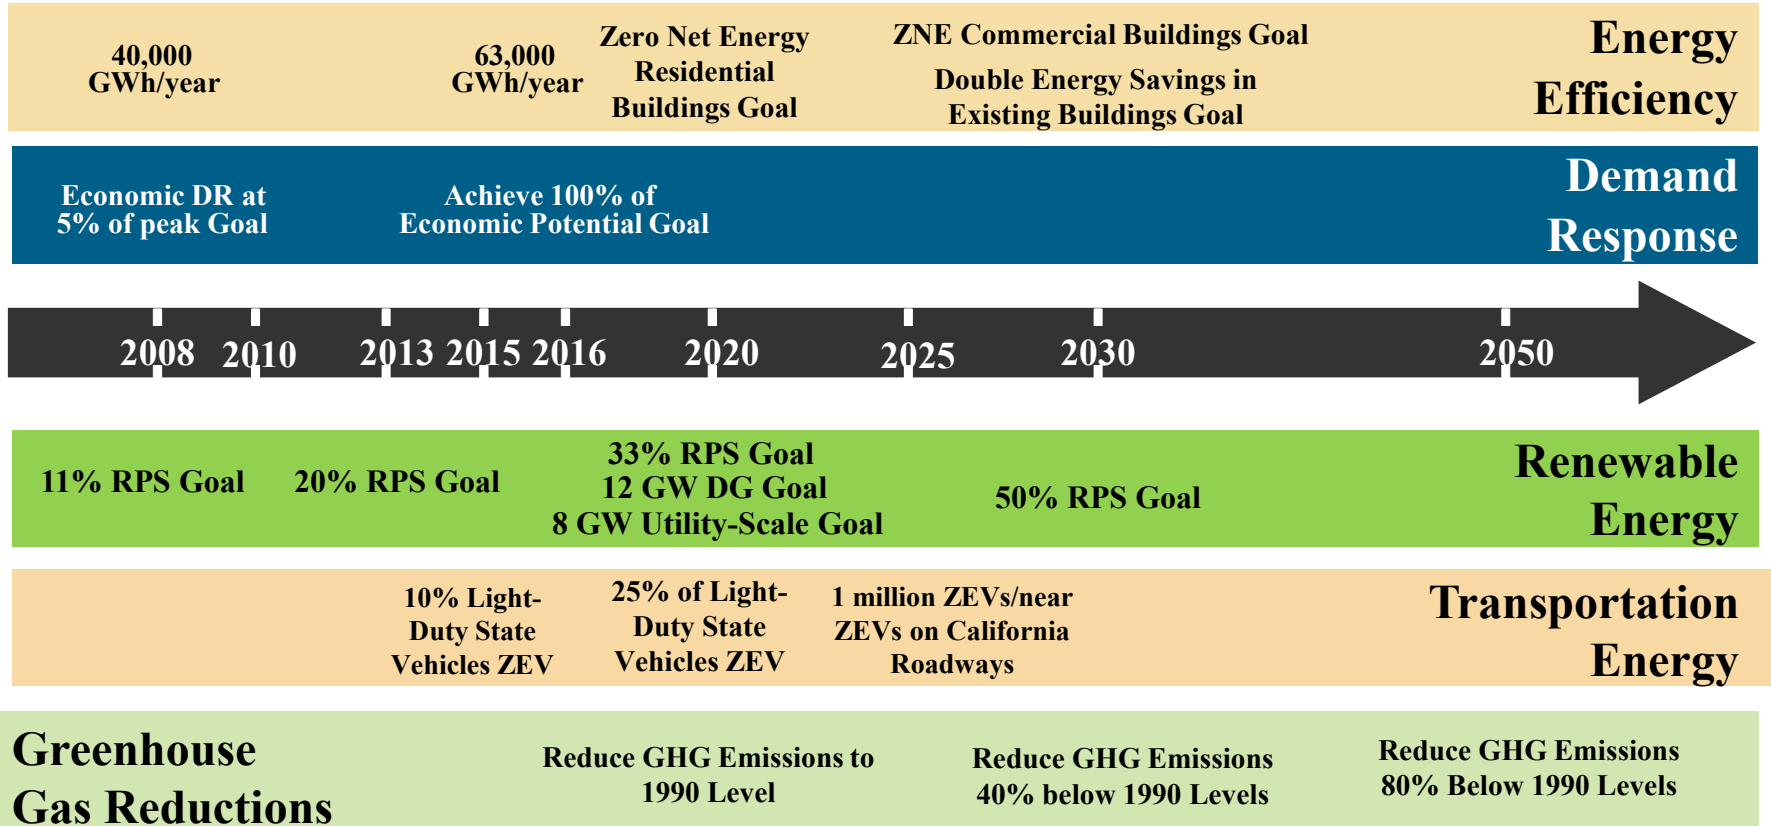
40,000 GWh/year

63,000 GWh/year

Zero Net Energy Residential Buildings Goal

ZNE Commercial Buildings Goal

Double Energy Savings in Existing Buildings Goal

Energy Efficiency

Economic DR at 5% of peak Goal

Achieve 100% of Economic Potential Goal

Demand Response

2008 2010 2013 2015 2016 2020 2025 2030 2050

11% RPS Goal

20% RPS Goal

33% RPS Goal
12 GW DG Goal
8 GW Utility-Scale Goal

50% RPS Goal

Renewable Energy

10% Light-Duty State Vehicles ZEV

25% of Light-Duty State Vehicles ZEV

1 million ZEVs/near ZEVs on California Roadways

Transportation Energy

Greenhouse Gas Reductions

Reduce GHG Emissions to 1990 Level

Reduce GHG Emissions 40% below 1990 Levels

Reduce GHG Emissions 80% Below 1990 Levels